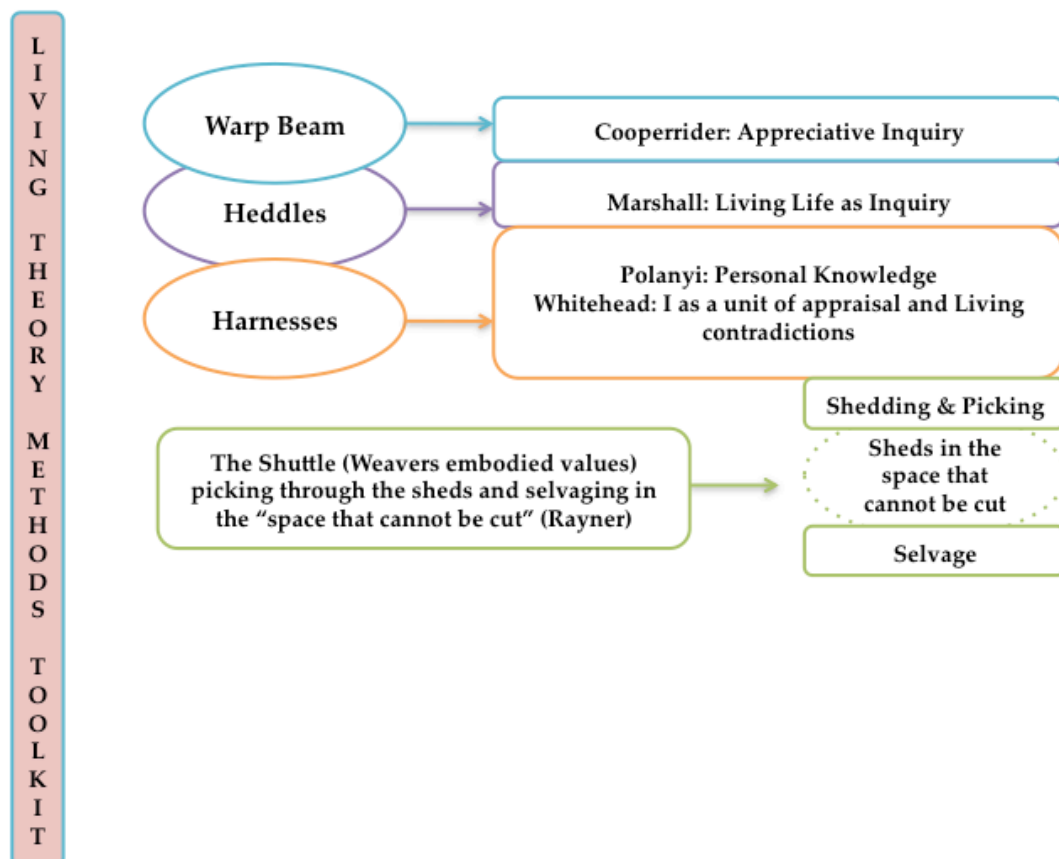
LIVING THEORY METHODS TOOLKIT

Warp Beam

Cooperrider: Appreciative Inquiry

Heddles

Marshall: Living Life as Inquiry

Harnesses

Polanyi: Personal Knowledge
Whitehead: I as a unit of appraisal and Living contradictions

The Shuttle (Weavers embodied values) picking through the sheds and selvaging in the "space that cannot be cut" (Rayner)

Shedding & Picking

Sheds in the space that cannot be cut

Selvage